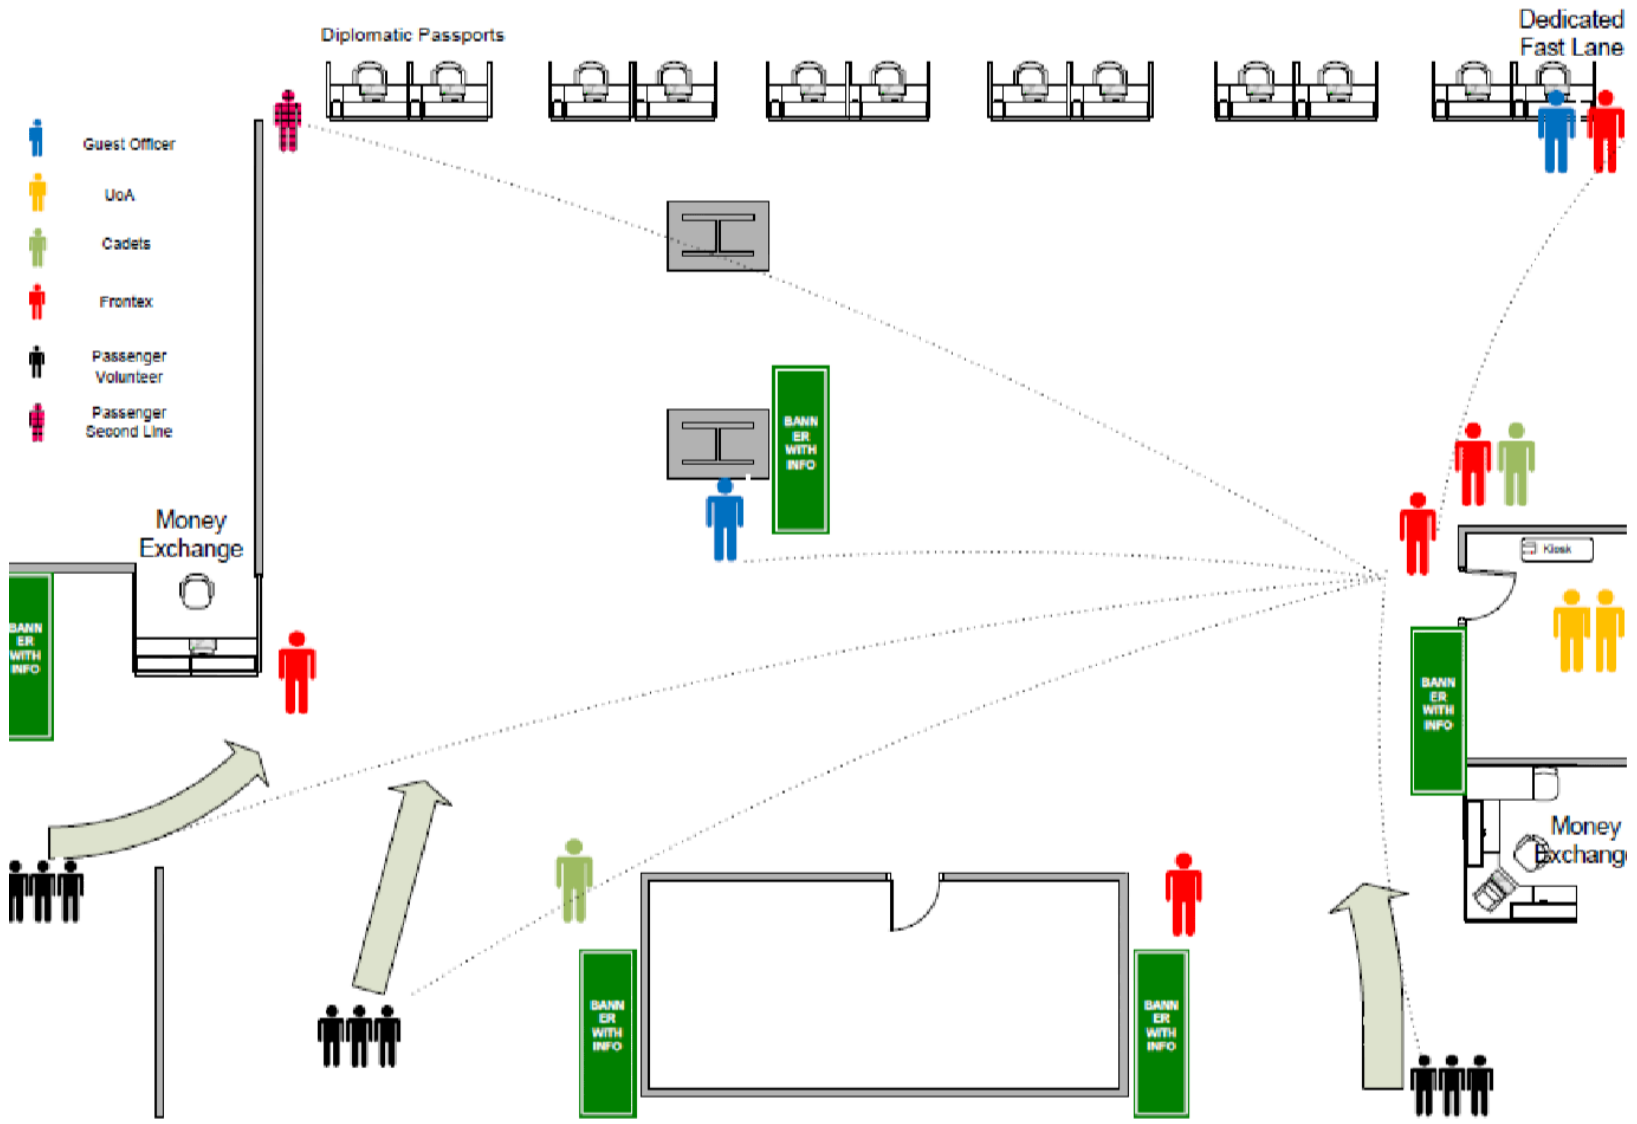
Diplomatic Passports

Dedicated Fast Lane

Guest Officer

UoA

Cadets

Frontex

Passenger Volunteer

Passenger Second Line

BANNER WITH INFO

Money Exchange

BANNER WITH INFO

Kiosk

BANNER WITH INFO

Money Exchang

BANNER WITH INFO

BANNER WITH INFO